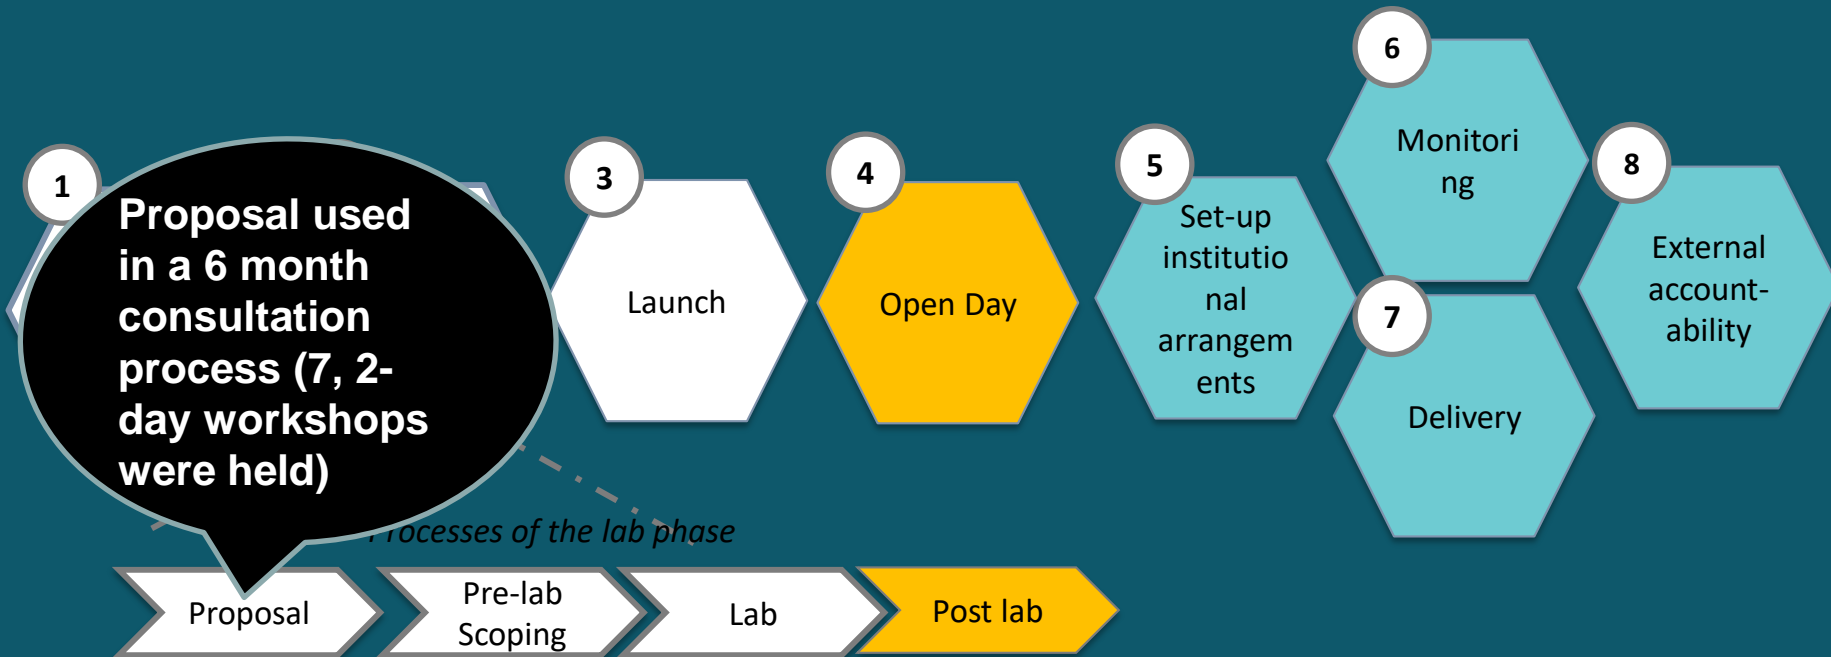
1

Proposal used in a 6 month consultation process (7, 2-day workshops were held)

3

Launch

4

Open Day

5

Set-up institutional arrangements

6

Monitoring

7

Delivery

8

External account-ability

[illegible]rocesses of the lab phase

Proposal

Pre-lab Scoping

Lab

Post lab